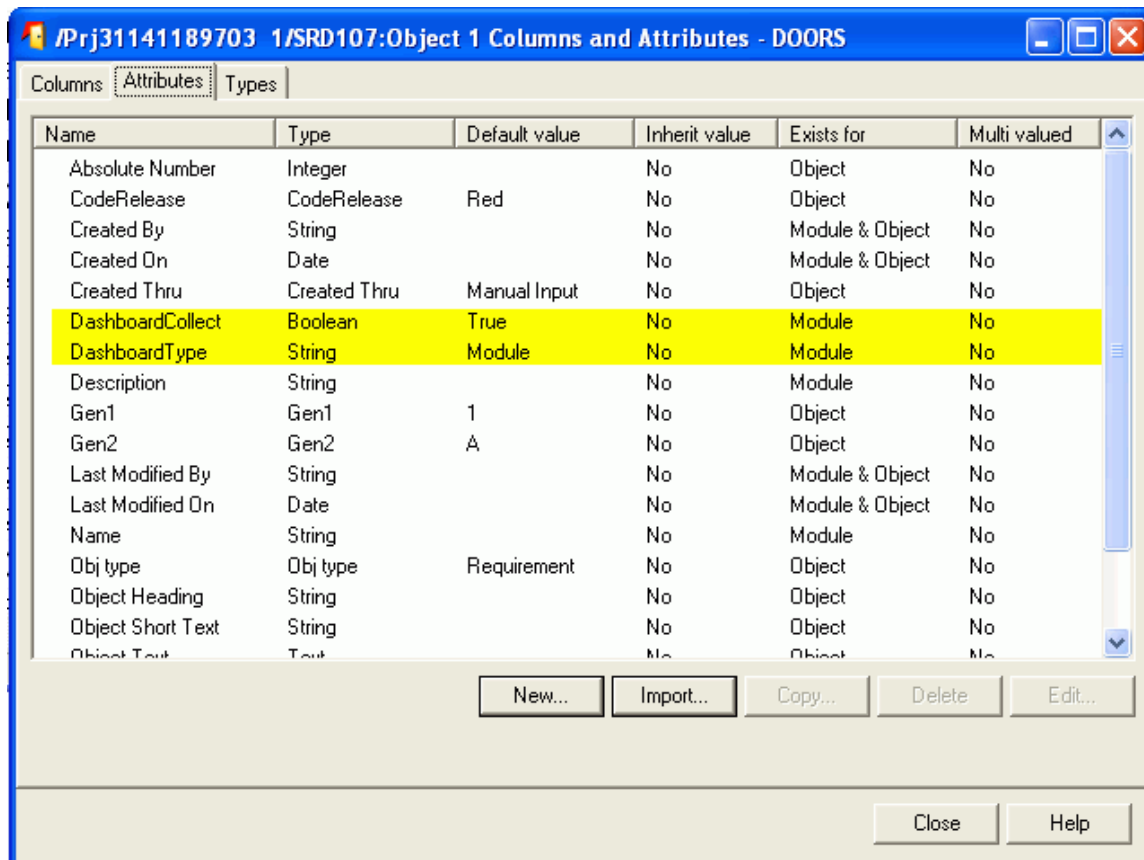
/Prj31141189703 1/SRD107:Object 1 Columns and Attributes - DOORS

Columns | Attributes | Types

| Name | Type | Default value | Inherit value | Exists for | Multi valued |
|---|---|---|---|---|---|
| Absolute Number | Integer | | No | Object | No |
| CodeRelease | CodeRelease | Red | No | Object | No |
| Created By | String | | No | Module & Object | No |
| Created On | Date | | No | Module & Object | No |
| Created Thru | Created Thru | Manual Input | No | Object | No |
| DashboardCollect | Boolean | True | No | Module | No |
| DashboardType | String | Module | No | Module | No |
| Description | String | | No | Module | No |
| Gen1 | Gen1 | 1 | No | Object | No |
| Gen2 | Gen2 | A | No | Object | No |
| Last Modified By | String | | No | Module & Object | No |
| Last Modified On | Date | | No | Module & Object | No |
| Name | String | | No | Module | No |
| Obj type | Obj type | Requirement | No | Object | No |
| Object Heading | String | | No | Object | No |
| Object Short Text | String | | No | Object | No |
| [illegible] | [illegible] | | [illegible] | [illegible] | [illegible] |

New... Import... Copy... Delete Edit...

Close Help